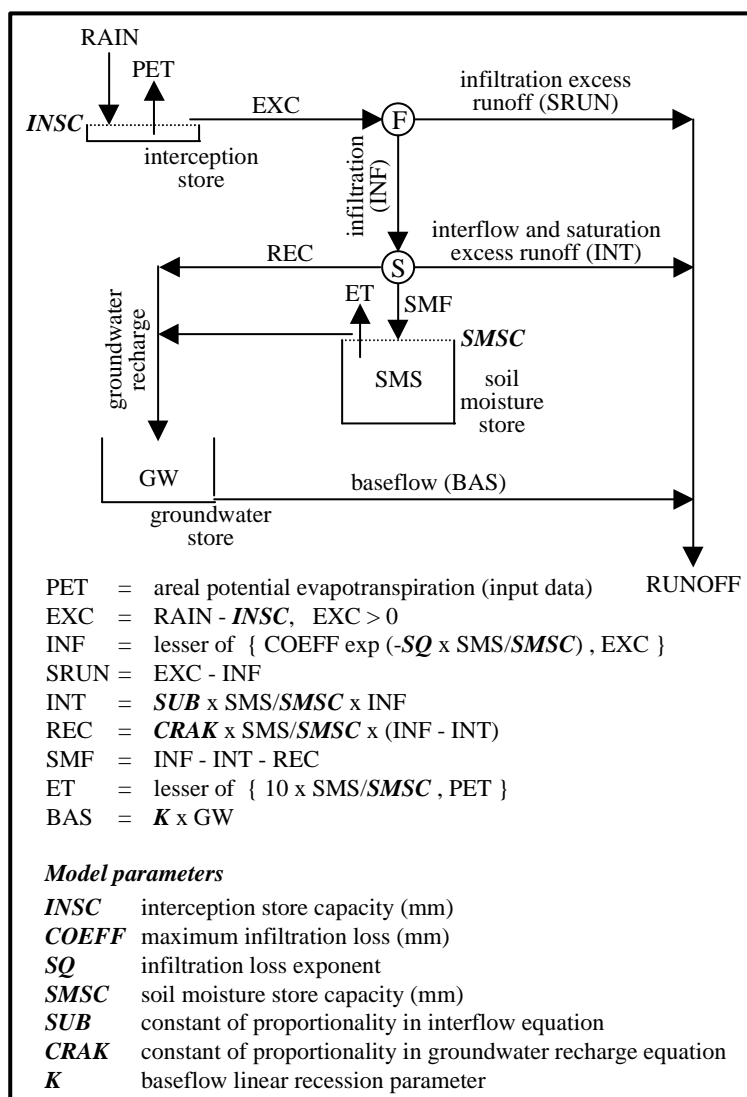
RAIN

PET

INSC

EXC

F

infiltration excess runoff (SRUN)

interception store

infiltration (INF)

interflow and saturation excess runoff (INT)

REC

S

ET

SMF

groundwater recharge

SMSC

SMS

soil moisture store

GW

baseflow (BAS)

groundwater store

RUNOFF

PET = areal potential evapotranspiration (input data)
EXC = RAIN - ***INSC***, EXC > 0
INF = lesser of { COEFF exp (-***SQ*** x SMS/***SMSC***) , EXC }
SRUN = EXC - INF
INT = ***SUB*** x SMS/***SMSC*** x INF
REC = ***CRAK*** x SMS/***SMSC*** x (INF - INT)
SMF = INF - INT - REC
ET = lesser of { 10 x SMS/***SMSC*** , PET }
BAS = ***K*** x GW

***Model parameters***

| | |
|---|---|
| ***INSC*** | interception store capacity (mm) |
| ***COEFF*** | maximum infiltration loss (mm) |
| ***SQ*** | infiltration loss exponent |
| ***SMSC*** | soil moisture store capacity (mm) |
| ***SUB*** | constant of proportionality in interflow equation |
| ***CRAK*** | constant of proportionality in groundwater recharge equation |
| ***K*** | baseflow linear recession parameter |